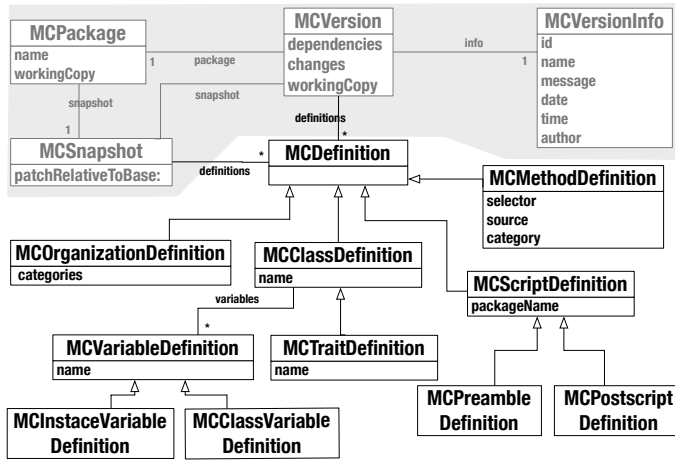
MCPackage
name
workingCopy

1 package

MCVersion
dependencies
changes
workingCopy

info 1

MCVersionInfo
id
name
message
date
time
author

snapshot
1

snapshot

definitions
*

MCSnapshot
patchRelativeToBase:

* definitions

MCDefinition

MCMethodDefinition
selector
source
category

MCOrganizationDefinition
categories

MCClassDefinition
name

variables
*

MCScriptDefinition
packageName

MCVariableDefinition
name

MCTraitDefinition
name

MCPreamble Definition

MCPostscript Definition

MCInstaceVariable Definition

MCClassVariable Definition